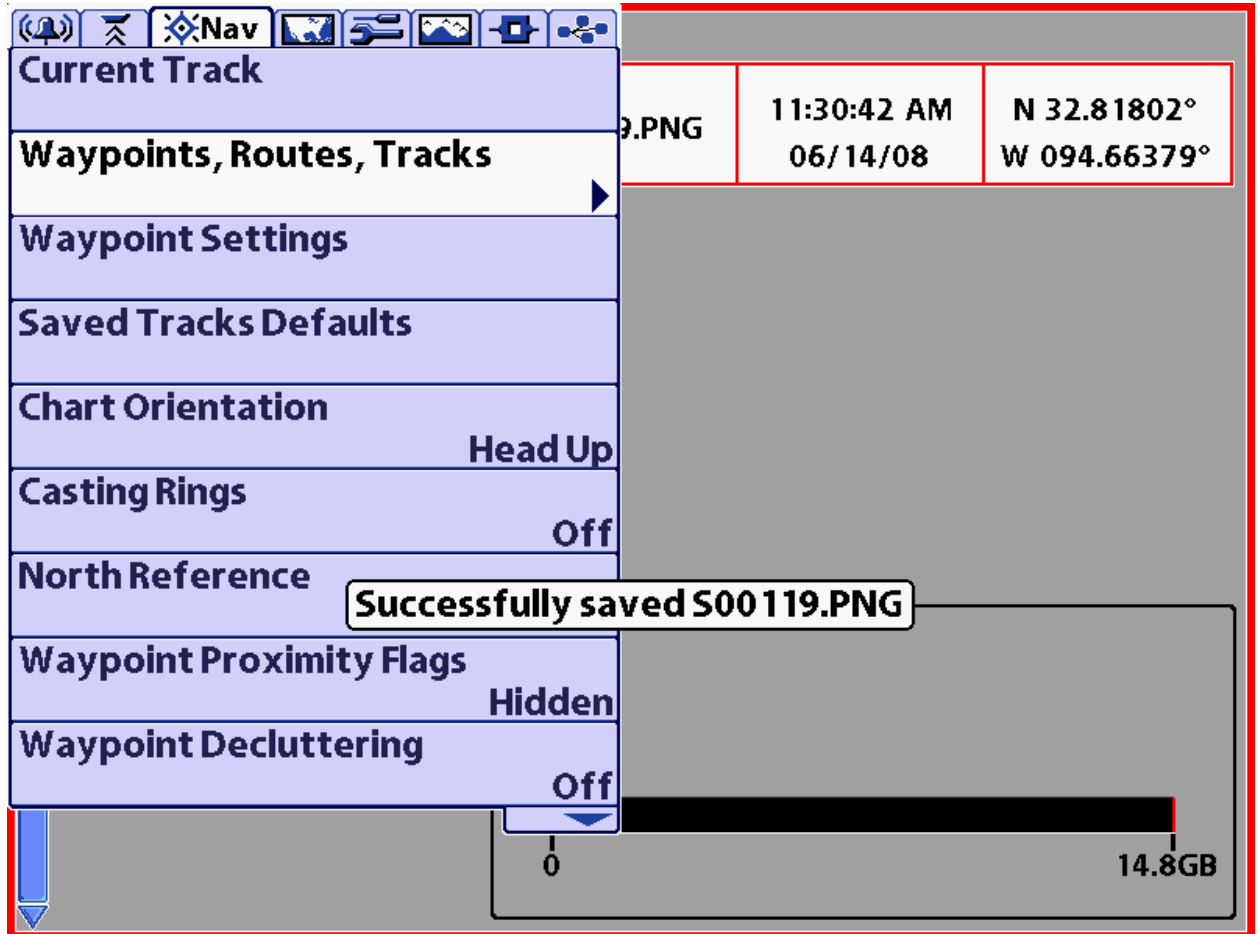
Nav

Current Track

Waypoints, Routes, Tracks

Waypoint Settings

Saved Tracks Defaults

Chart Orientation
Head Up

Casting Rings
Off

North Reference

Waypoint Proximity Flags
Hidden

Waypoint Decluttering
Off

| 9.PNG | 11:30:42 AM 06/14/08 | N 32.81802° W 094.66379° |
|---|---|---|

Successfully saved S00119.PNG

0

14.8GB